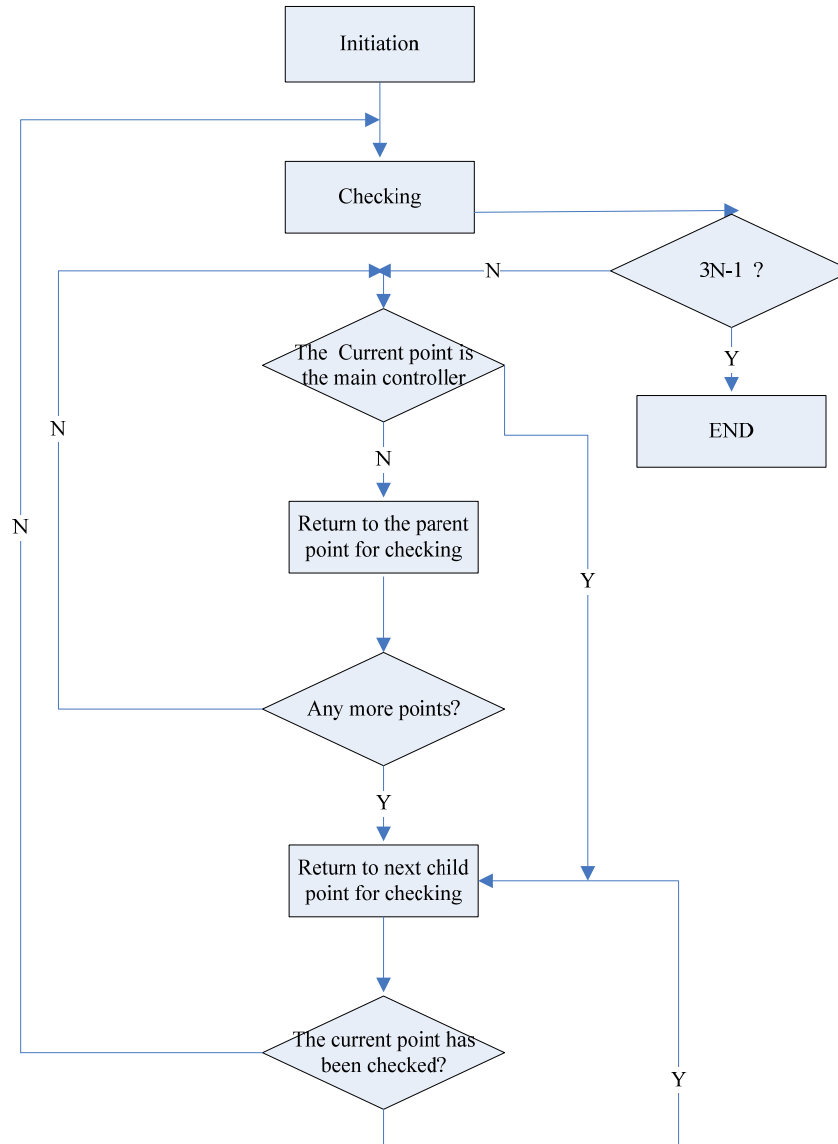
Initiation

Checking

3N-1 ?

N

Y

END

The Current point is the main controller

N

N

N

Return to the parent point for checking

Y

Any more points?

Y

Return to next child point for checking

The current point has been checked?

Y